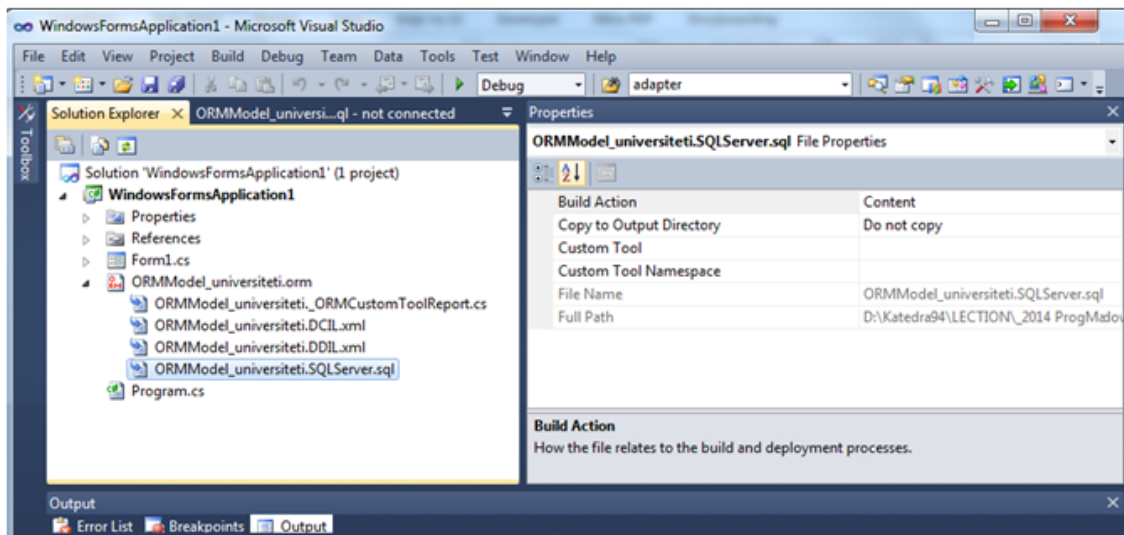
WindowsFormsApplication1 - Microsoft Visual Studio

File Edit View Project Build Debug Team Data Tools Test Window Help

Debug adapter

Toolbox

Solution Explorer × ORMModel_universi...ql - not connected

Solution 'WindowsFormsApplication1' (1 project)
WindowsFormsApplication1
Properties
References
Form1.cs
ORMModel_universiteti.orm
ORMModel_universiteti._ORMCustomToolReport.cs
ORMModel_universiteti.DCIL.xml
ORMModel_universiteti.DDIL.xml
ORMModel_universiteti.SQLServer.sql
Program.cs

Properties

ORMModel_universiteti.SQLServer.sql File Properties

| Build Action | Content |
|---|---|
| Copy to Output Directory | Do not copy |
| Custom Tool | |
| Custom Tool Namespace | |
| File Name | ORMModel_universiteti.SQLServer.sql |
| Full Path | D:\Katedra94\LECTION\_2014 ProgMadov |

Build Action
How the file relates to the build and deployment processes.

Output

Error List Breakpoints Output